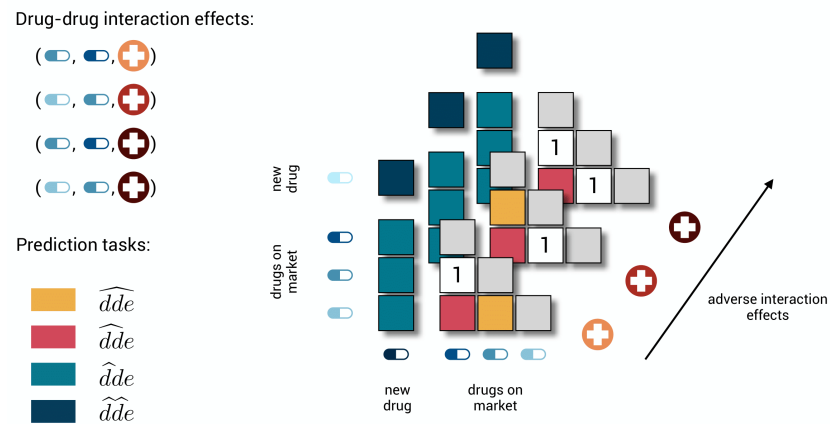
Drug-drug interaction effects:

( , , )

( , , )

( , , )

( , , )

Prediction tasks:

$\widehat{dde}$

$\widehat{dd}e$

$\hat{d}de$

$\widehat{\widehat{dde}}$

new drug

drugs on market

1

1

1

1

new drug

drugs on market

adverse interaction effects